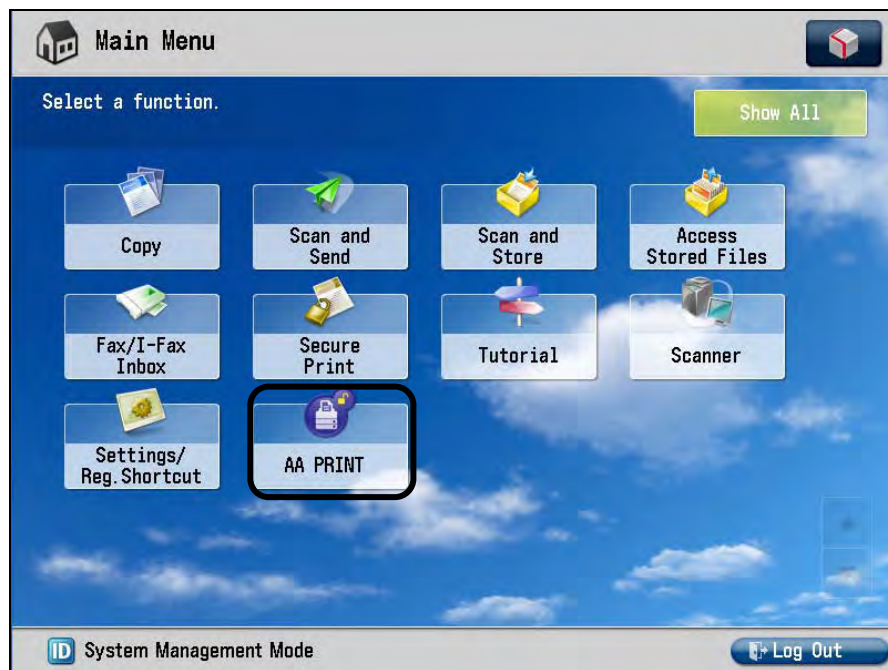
Main Menu

Select a function.

Show All

Copy

Scan and Send

Scan and Store

Access Stored Files

Fax/I-Fax Inbox

Secure Print

Tutorial

Scanner

Settings/ Reg.Shortcut

AA PRINT

ID System Management Mode

Log Out